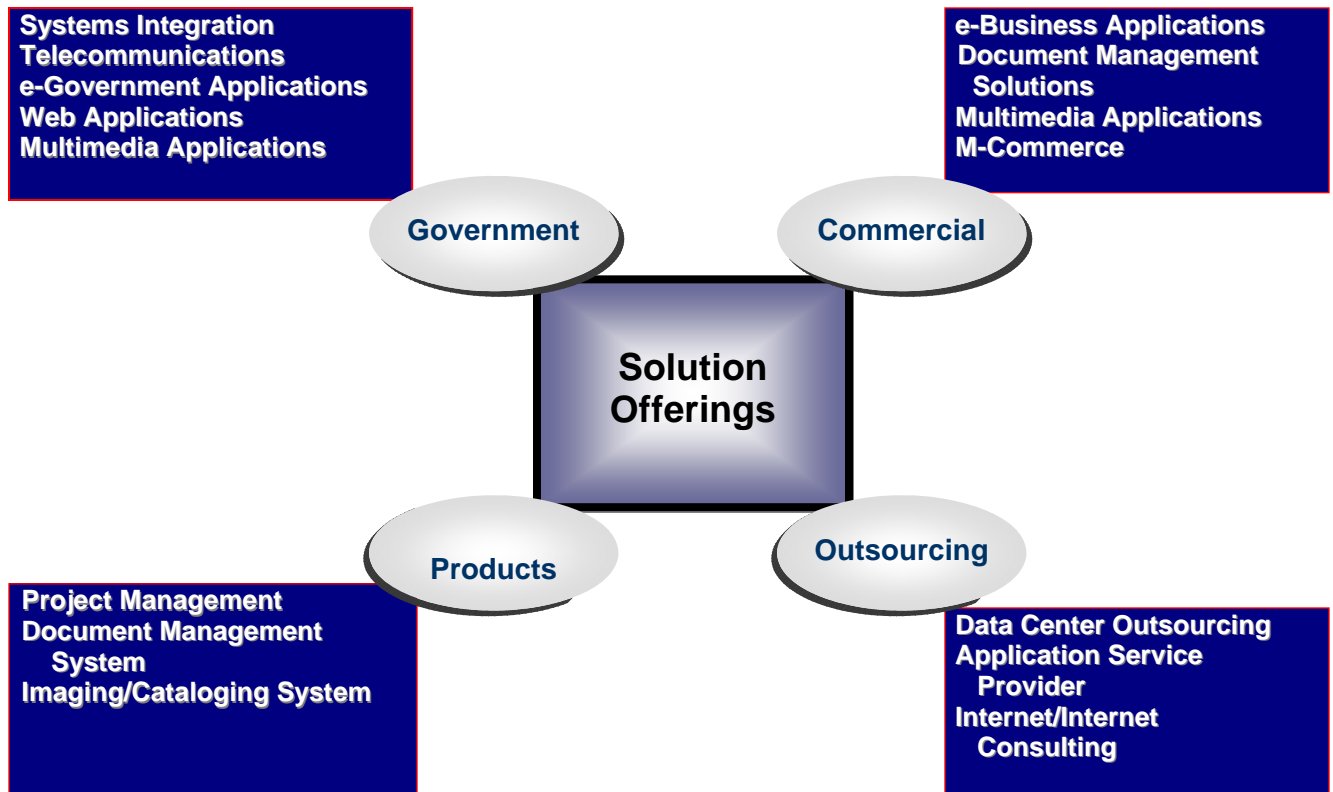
Systems Integration
Telecommunications
e-Government Applications
Web Applications
Multimedia Applications

e-Business Applications
Document Management Solutions
Multimedia Applications
M-Commerce

Government

Commercial

Solution Offerings

Products

Outsourcing

Project Management
Document Management System
Imaging/Cataloging System

Data Center Outsourcing
Application Service Provider
Internet/Internet Consulting